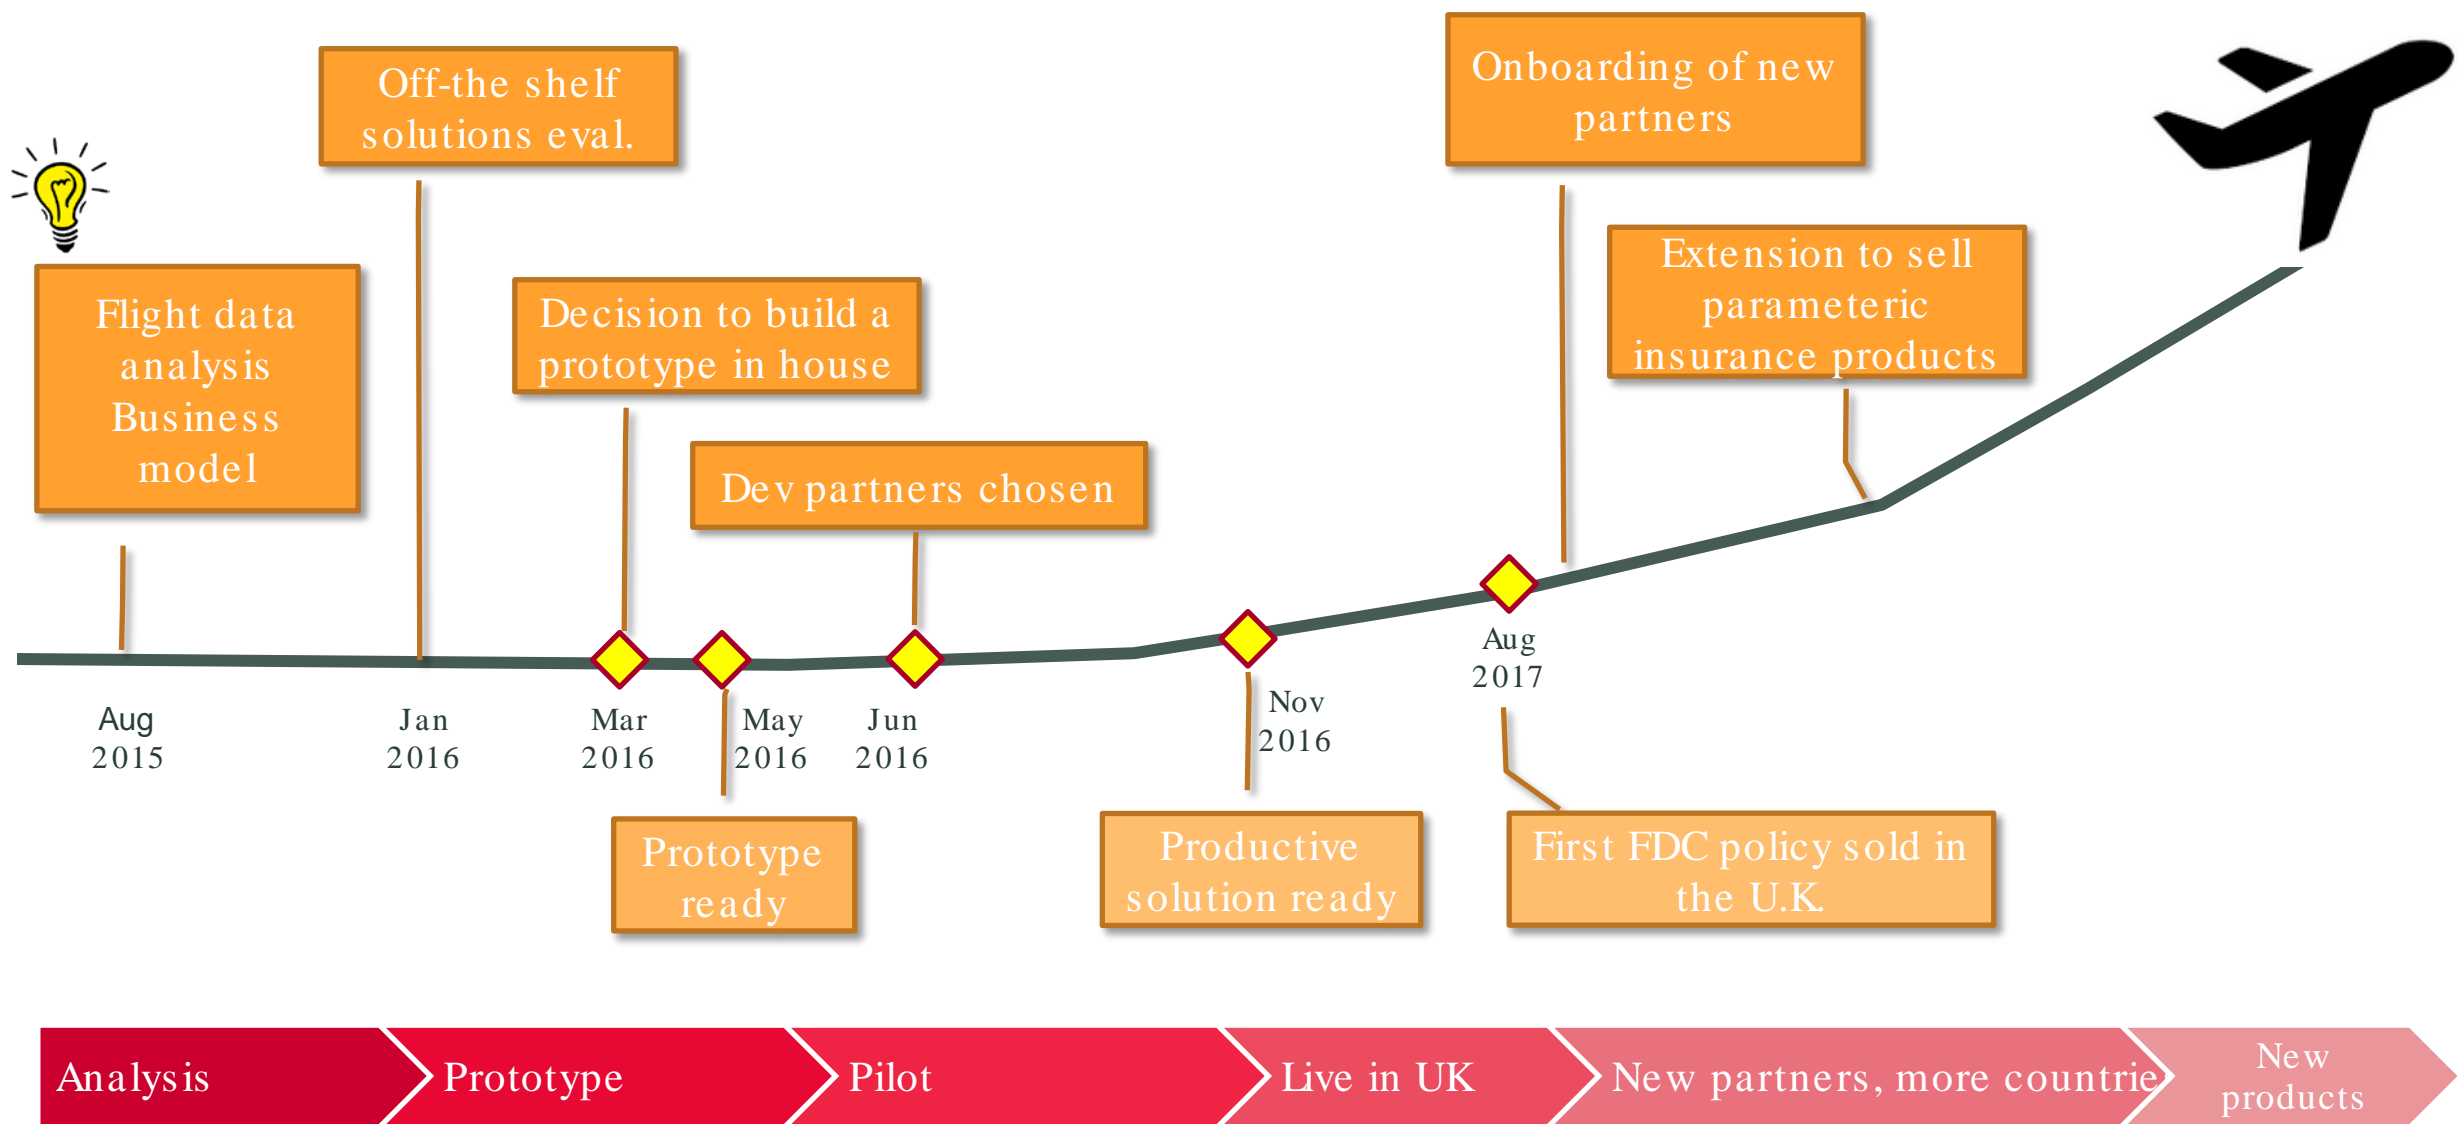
Off-the shelf solutions eval.

Onboarding of new partners

Flight data analysis Business model

Decision to build a prototype in house

Extension to sell parameteric insurance products

Dev partners chosen

Aug 2015

Jan 2016

Mar 2016

May 2016

Jun 2016

Nov 2016

Aug 2017

Prototype ready

Productive solution ready

First FDC policy sold in the U.K.

Analysis

Prototype

Pilot

Live in UK

New partners, more countrie

New products